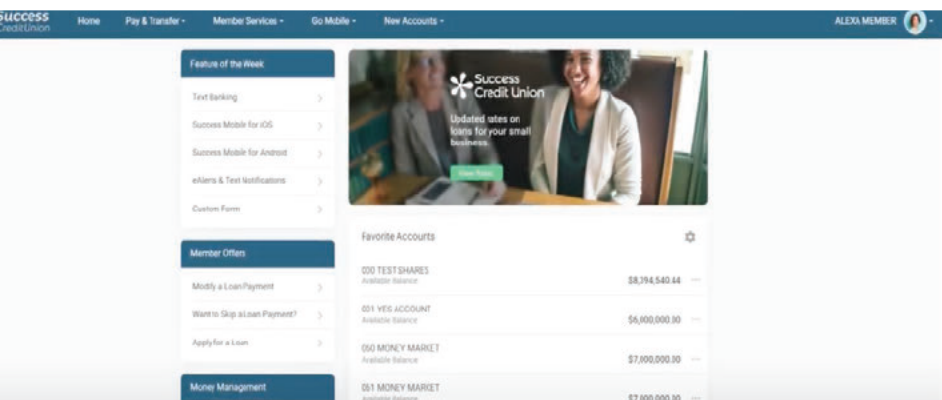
Success Credit Union

Home Pay & Transfer Member Services Go Mobile New Accounts

ALEXA MEMBER

Feature of the Week

Text Banking

Success Mobile for iOS

Success Mobile for Android

eAlerts & Text Notifications

Custom Form

Member Offers

Modify a Loan Payment

Want to Skip a Loan Payment?

Apply for a Loan

Money Management

Success Credit Union

Updated rates on loans for your small business.

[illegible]

Favorite Accounts

000 TEST SHARES
Available Balance
$8,394,540.44

001 YES ACCOUNT
Available Balance
$6,000,000.00

050 MONEY MARKET
Available Balance
$7,000,000.00

051 MONEY MARKET
Available Balance
$7,000,000.00